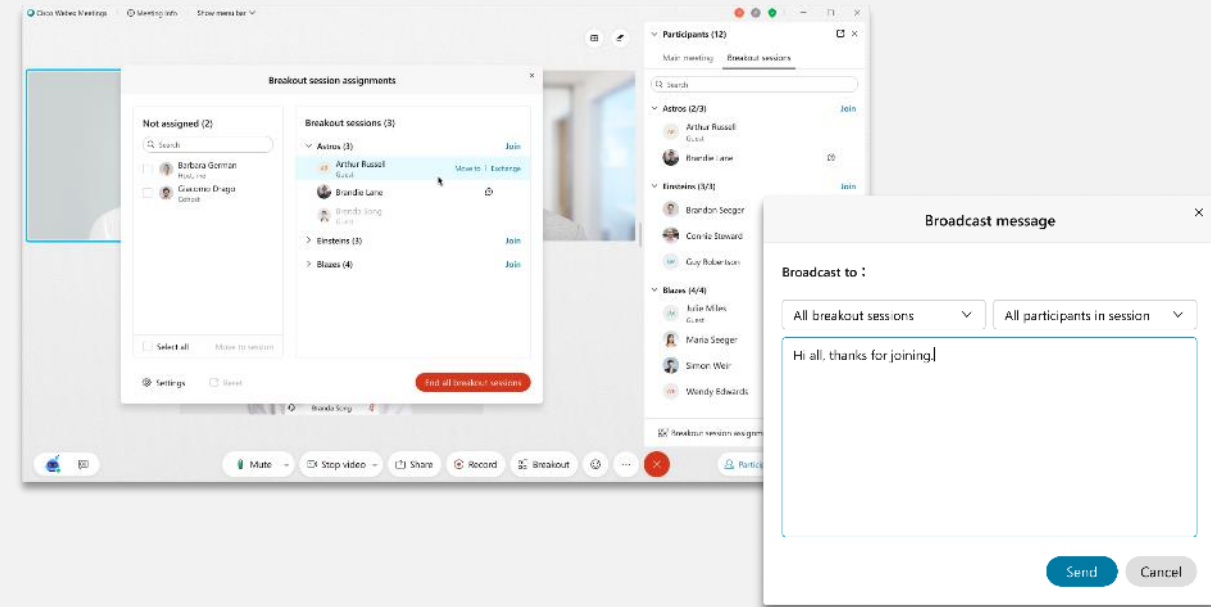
Cisco Webex Meetings   Meeting info   Show menu bar

Breakout session assignments

Not assigned (2)

Search

Barbara German
Host, me

Giacomo Drago
Cohost

Select all   Move to session

Breakout sessions (3)

Astros (3)   Join

Arthur Russell
Guest
Move to | Exchange

Brendie Lane

Brenda Song
Guest

Einsteins (3)   Join

Blazes (4)   Join

Settings   Reset

End all breakout sessions

Brenda Song

Participants (12)

Main meeting   Breakout sessions

Search

Astros (2/3)   Join

Arthur Russell
Guest

Brendie Lane

Einsteins (3/3)   Join

Brandon Seeger

Connie Steward

Guy Robertson

Blazes (4/4)

Julie Miles
Guest

Maria Seeger

Simon Weir

Wendy Edwards

Breakout session assign

Mute   Stop video   Share   Record   Breakout   Partic

Broadcast message

Broadcast to :

All breakout sessions

All participants in session

Hi all, thanks for joining.

Send   Cancel